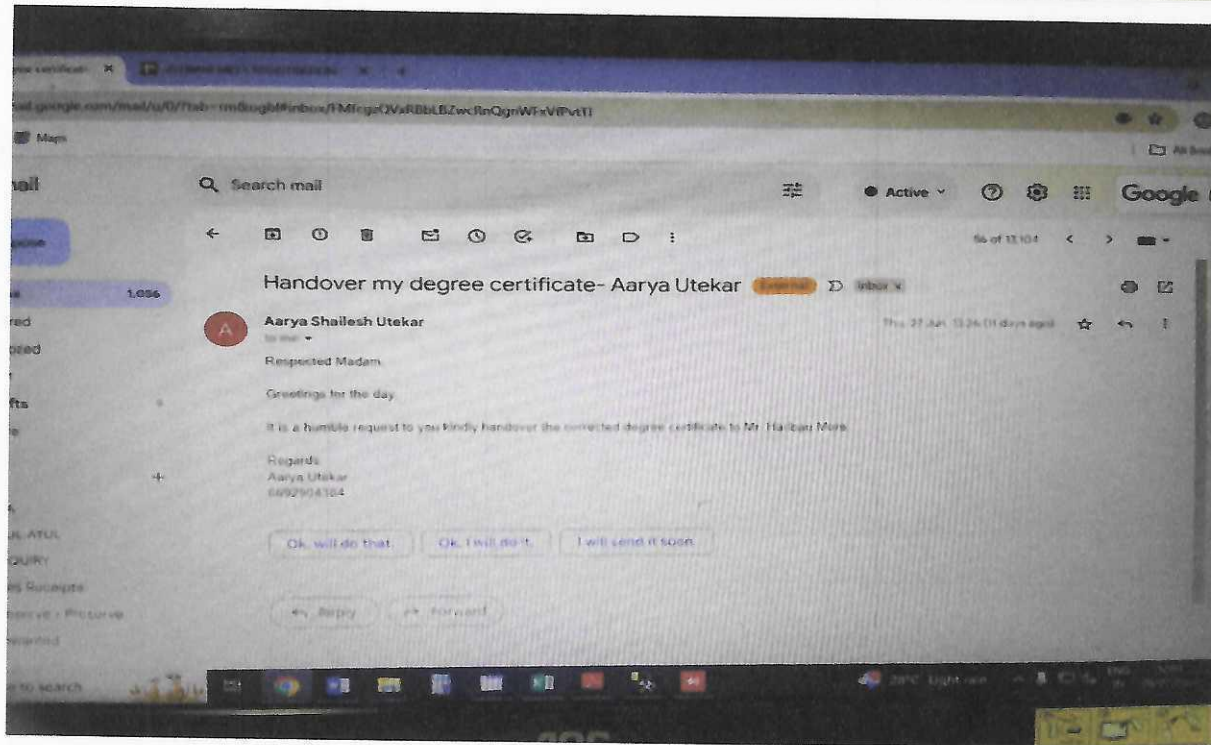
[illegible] certificate ×

mail.google.com/mail/u/0/?tab=rm&ogbl#inbox/FMfcgzQVxRBbLBZwcRnQgnWFxVPvtTl

Maps

All Bookmarks

mail

Search mail

Active

Google

ose

1,056

red

oozed

fts

56 of 13,104

Handover my degree certificate- Aarya Utekar External Inbox ×

Aarya Shailesh Utekar
to me

Thu, 27 Jun, 13:26 (11 days ago)

Respected Madam

Greetings for the day

It is a humble request to you kindly handover the corrected degree certificate to Mr. Haribau More

Regards
Aarya Utekar
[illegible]

Ok, will do that. Ok, I will do it. I will send it soon.

Reply Forward

UL ATUL

QUIRY

es Receipts

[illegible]

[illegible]

to search

28°C Light rain

ENG